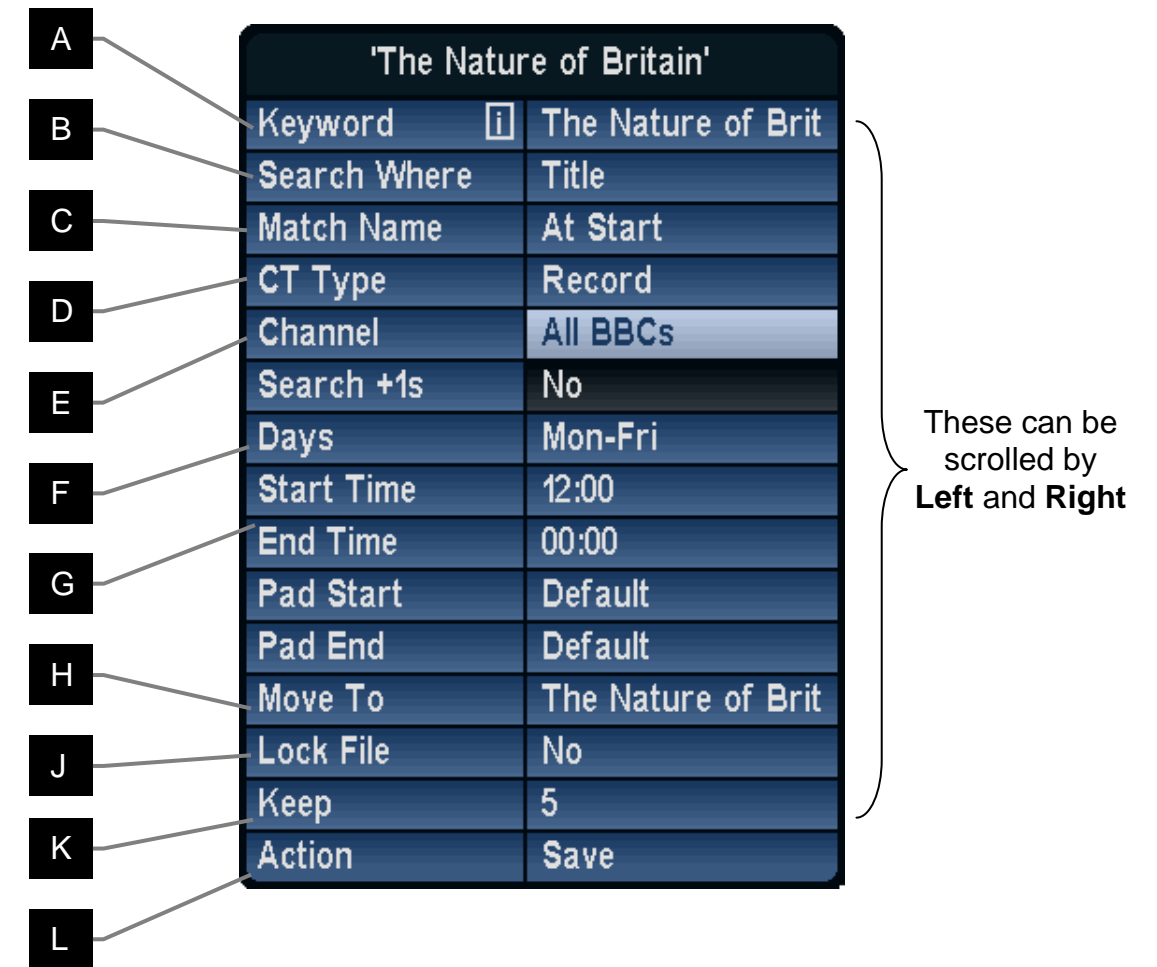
'The Nature of Britain'

| | |
|---|---|
| Keyword [i] | The Nature of Brit |
| Search Where | Title |
| Match Name | At Start |
| CT Type | Record |
| Channel | All BBCs |
| Search +1s | No |
| Days | Mon-Fri |
| Start Time | 12:00 |
| End Time | 00:00 |
| Pad Start | Default |
| Pad End | Default |
| Move To | The Nature of Brit |
| Lock File | No |
| Keep | 5 |
| Action | Save |

A
B
C
D
E
F
G
H
J
K
L

These can be scrolled by **Left** and **Right**